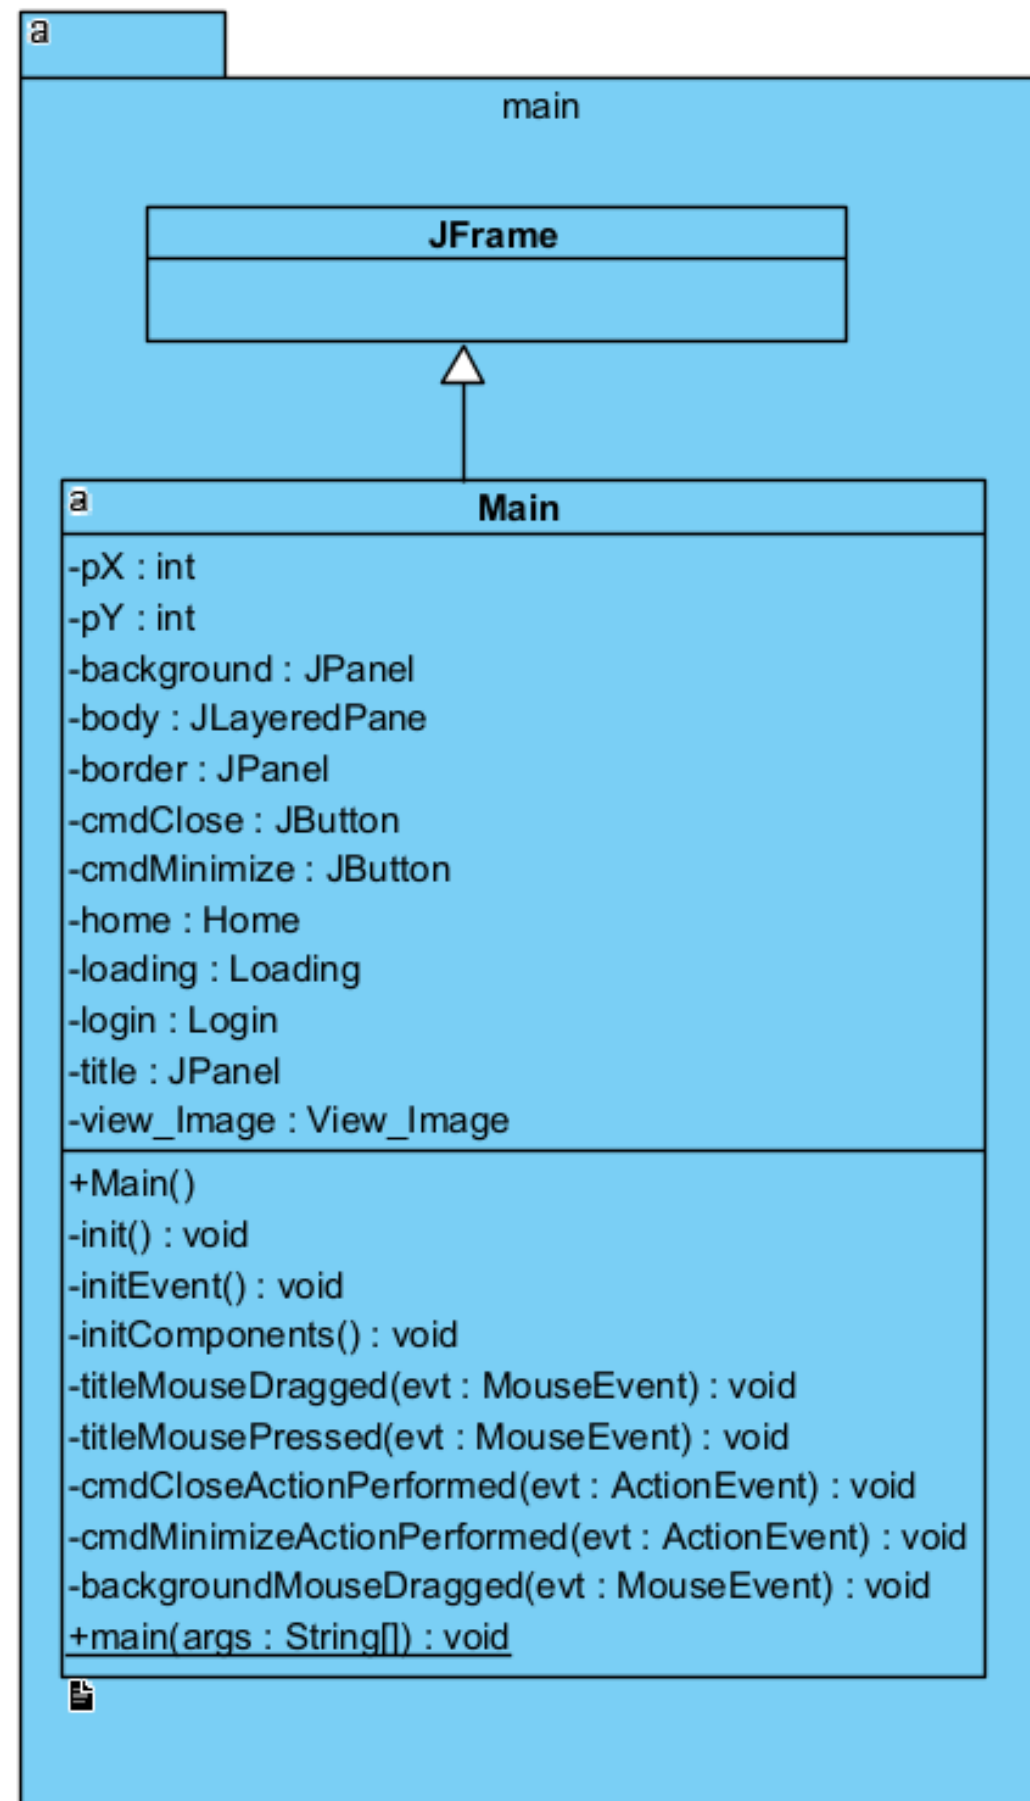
a

main

JFrame

a

Main

-pX : int
-pY : int
-background : JPanel
-body : JLayeredPane
-border : JPanel
-cmdClose : JButton
-cmdMinimize : JButton
-home : Home
-loading : Loading
-login : Login
-title : JPanel
-view_Image : View_Image

+Main()
-init() : void
-initEvent() : void
-initComponents() : void
-titleMouseDragged(evt : MouseEvent) : void
-titleMousePressed(evt : MouseEvent) : void
-cmdCloseActionPerformed(evt : ActionEvent) : void
-cmdMinimizeActionPerformed(evt : ActionEvent) : void
-backgroundMouseDragged(evt : MouseEvent) : void
+main(args : String[]) : void